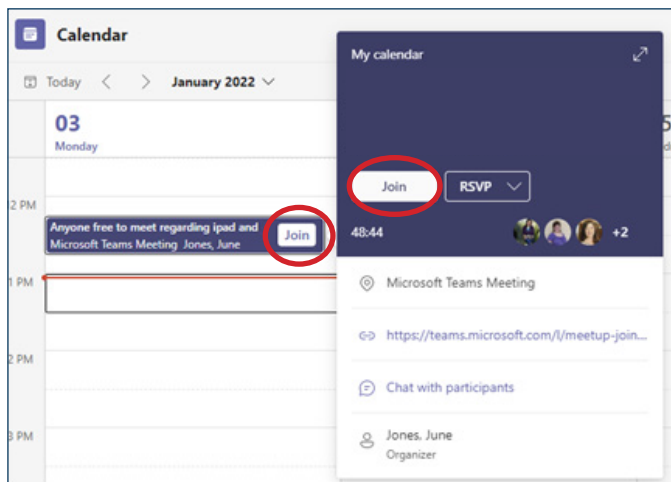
Calendar

Today < > January 2022

03
Monday

2 PM

Anyone free to meet regarding ipad and
Microsoft Teams Meeting Jones, June

Join

1 PM

2 PM

3 PM

My calendar

Join RSVP

48:44

+2

Microsoft Teams Meeting

https://teams.microsoft.com/l/meetup-join...

Chat with participants

Jones, June
Organizer